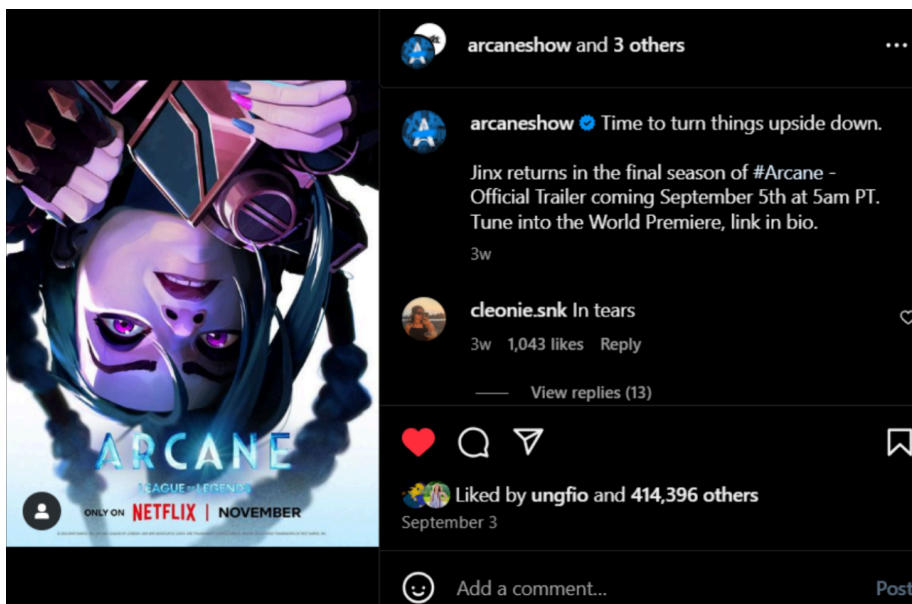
ARCANE
LEAGUE of LEGENDS
ONLY ON NETFLIX | NOVEMBER

arcaneshow and 3 others

arcaneshow Time to turn things upside down.

Jinx returns in the final season of #Arcane - Official Trailer coming September 5th at 5am PT. Tune into the World Premiere, link in bio.

3w

cleonie.snk In tears

3w 1,043 likes Reply

View replies (13)

Liked by ungfio and 414,396 others

September 3

Add a comment...

Post